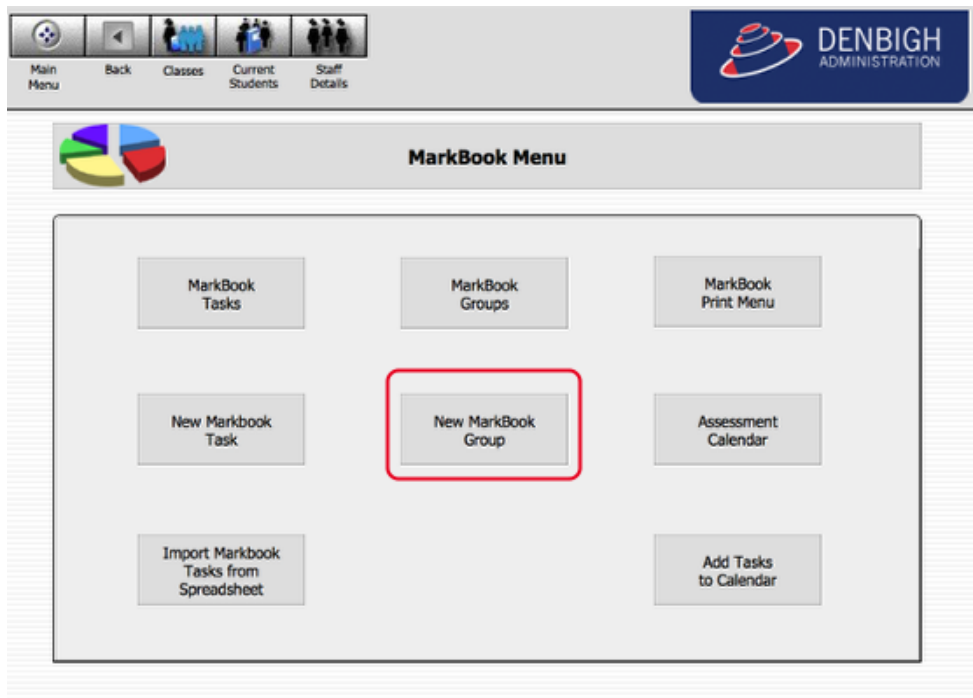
Main Menu

Back

Classes

Current Students

Staff Details

DENBIGH
ADMINISTRATION

MarkBook Menu

MarkBook Tasks

MarkBook Groups

MarkBook Print Menu

New Markbook Task

New MarkBook Group

Assessment Calendar

Import Markbook Tasks from Spreadsheet

Add Tasks to Calendar